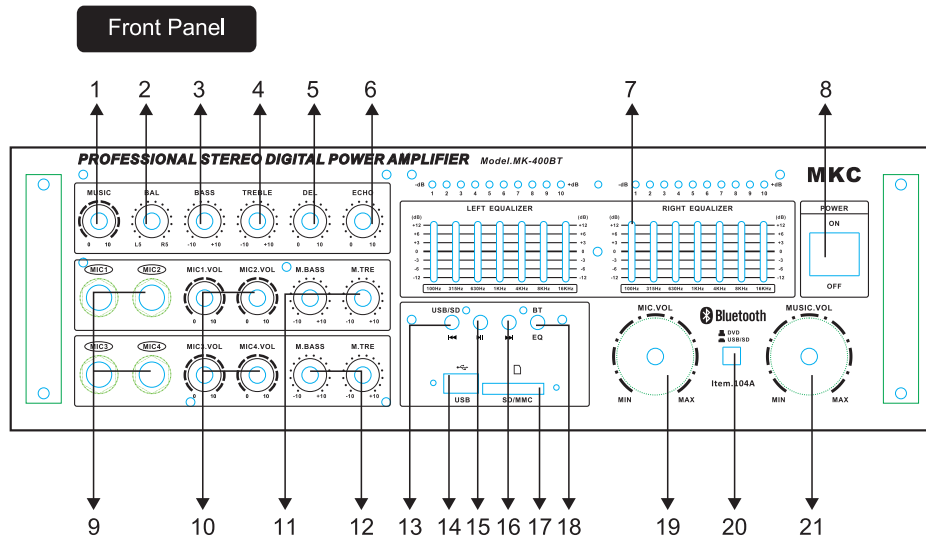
Front Panel

1 2 3 4 5 6 7 8

PROFESSIONAL STEREO DIGITAL POWER AMPLIFIER Model.MK-400BT

MKC

MUSIC 0 10
BAL L5 R5
BASS -10 +10
TREBLE -10 +10
DEL 0 10
ECHO 0 10

-dB 1 2 3 4 5 6 7 8 9 10 +dB
-dB 1 2 3 4 5 6 7 8 9 10 +dB

LEFT EQUALIZER
(dB) +12 +6 +3 0 -3 -6 -12
100Hz 315Hz 630Hz 1KHz 4KHz 8KHz 16KHz

RIGHT EQUALIZER
(dB) +12 +6 +3 0 -3 -6 -12
100Hz 315Hz 630Hz 1KHz 4KHz 8KHz 16KHz

POWER
ON
OFF

MIC1 MIC2
MIC1.VOL 0 10
MIC2.VOL 0 10
M.BASS -10 +10
M.TRE -10 +10

MIC3 MIC4
MIC3.VOL 0 10
MIC4.VOL 0 10
M.BASS -10 +10
M.TRE -10 +10

USB/SD
BT
EQ
USB
SD/MMC

MIC.VOL
MIN MAX

Bluetooth
DVD
USB/SD
Item.104A

MUSIC.VOL
MIN MAX

9 10 11 12 13 14 15 16 17 18 19 20 21